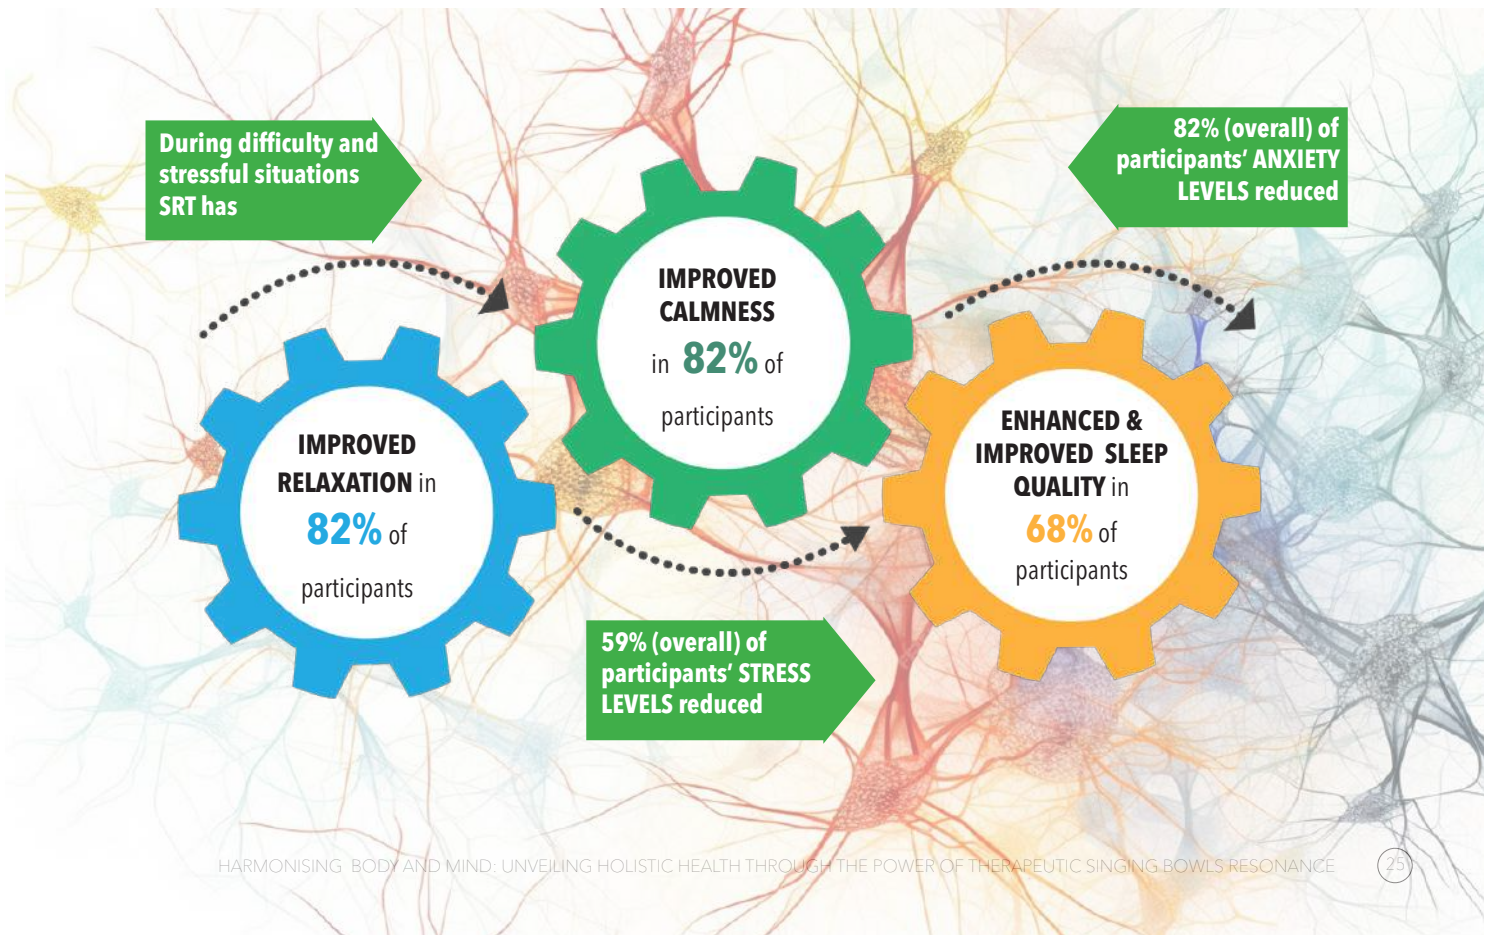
During difficulty and stressful situations SRT has

82% (overall) of participants' ANXIETY LEVELS reduced

IMPROVED CALMNESS in 82% of participants

IMPROVED RELAXATION in 82% of participants

ENHANCED & IMPROVED SLEEP QUALITY in 68% of participants

59% (overall) of participants' STRESS LEVELS reduced

HARMONISING BODY AND MIND: UNVEILING HOLISTIC HEALTH THROUGH THE POWER OF THERAPEUTIC SINGING BOWLS RESONANCE 25